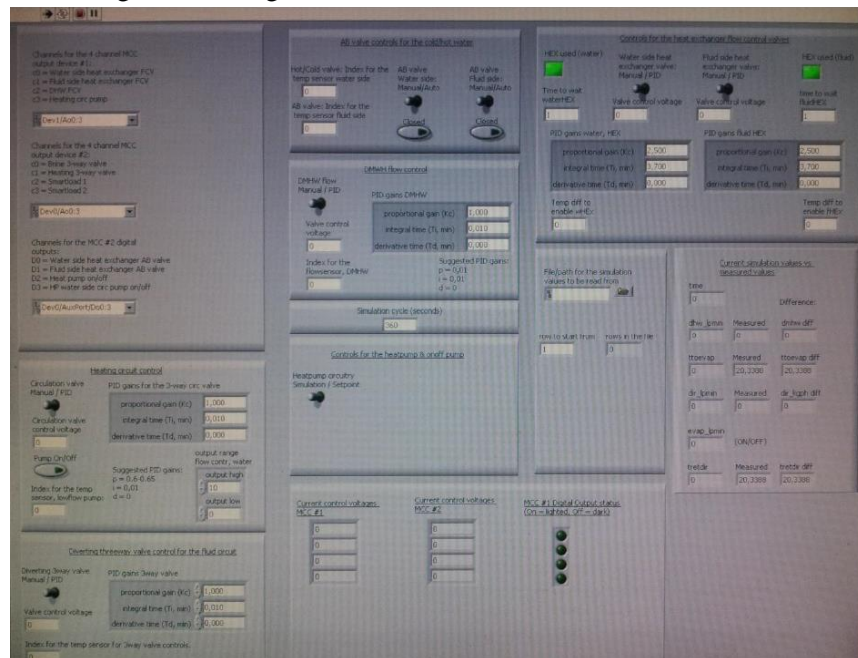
Channels for the 4 channel MCC output device #1:
c0 = Water side heat exchanger FCV
c1 = Fluid side heat exchanger FCV
c2 = DHW FCV
c3 = Heating circ pump

Dev1/Ao0:3

Channels for the 4 channel MCC output device #2:
c0 = Brine 3-way valve
c1 = Heating 3-way valve
c2 = Smartload 1
c3 = Smartload 2

Dev0/Ao0:3

Channels for the MCC #2 digital outputs:
D0 = Water side heat exchanger AB valve
D1 = Fluid side heat exchanger AB valve
D2 = Heat pump on/off
D3 = HP water side circ pump on/off

Dev0/AuxPort/Do0:3

Heating circuit control

Circulation valve Manual / PID

PID gains for the 3-way circ valve
proportional gain (Kc) 2,000
integral time (Ti, min) 0,010
derivative time (Td, min) 0,000

Circulation valve control voltage
0

Pump On/Off

Suggested PID gains:
p = 0,6-0,65
i = 0,01
d = 0

output range flow contr. water
output high
10
output low
0

Index for the temp sensor, lowflow pump:
0

Diverting threeway valve control for the fluid circuit

Diverting 3way valve Manual / PID

PID gains 3way valve
proportional gain (Kc) 1,000
integral time (Ti, min) 0,010
derivative time (Td, min) 0,000

Valve control voltage
0

Index for the temp sensor for 3way valve control:
0

AB valve controls for the cold/hot water

Hot/Cold valve: Index for the temp sensor water side
0

AB valve: Index for the temp sensor fluid side
0

AB valve Water side: Manual/Auto
Closed

AB valve Fluid side: Manual/Auto
Closed

DMHW flow control

DMHW flow Manual / PID

PID gains DMHW
proportional gain (Kc) 1,000
integral time (Ti, min) 0,010
derivative time (Td, min) 0,000

Valve control voltage
0

Index for the flowsensor, DMHW
0

Suggested PID-gains:
p = 0,01
i = 0,01
d = 0

Simulation cycle (seconds)
360

Controls for the heatpump & on/off pump

Heatpump circuitry Simulation / Setpoint

Current control voltages MCC #1
0
0
0
0

Current control voltages MCC #2
0
0
0
0

MCC #2 Digital Output status (On = lighted, Off = dark)

Controls for the heat exchanger flow control valves

HEX used (water)

Time to wait waterHEX
1

Water side heat exchanger valve: Manual / PID
Valve control voltage
0

Fluid side heat exchanger valve: Manual / PID
Valve control voltage
0

HEX used (fluid)

time to wait fluidHEX
1

PID gains water, HEX
proportional gain (Kc) 2,500
integral time (Ti, min) 3,700
derivative time (Td, min) 0,000

PID gains fluid HEX
proportional gain (Kc) 2,500
integral time (Ti, min) 3,700
derivative time (Td, min) 0,000

Temp diff to enable wHEX
0

Temp diff to enable fHEX
0

File/path for the simulation values to be read from
%

rows to start from
1

rows in the file
0

Current simulation values vs. measured values

time
0

Difference:

dhw_lpmin
0
Measured
0
dmhw diff
0

ttoevap
0
Mesured
20,3388
ttoevap diff
20,3388

dr_lpmin
0
Measured
0
dr_lpgh diff
0

evap_lpmin
0
(ON/OFF)

tretdr
0
Measured
20,3388
tretdr diff
20,3388